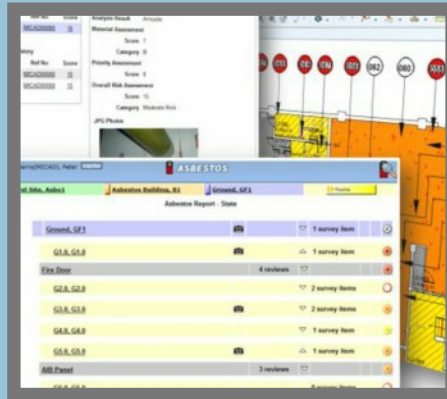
Ref No Score
MICA200000
Ref No Score
MICA200000
MICA200000
Analysis Result
Material Assessment
Score 7
Category 8
Priority Assessment
Score 3
Overall Risk Assessment
Score 10
Category Moderate Risk
JPG Photos
062
060
rris(MICAD), Peter
ASBESTOS
d Site, Asbo1
Asbestos Building, B1
Ground, GF1
Home
Asbestos Report - State
Ground, GF1
1 survey item
G1.0, G1.0
1 survey item
Fire Door
4 reviews
G2.0, G2.0
2 survey items
G3.0, G3.0
2 survey items
G4.0, G4.0
1 survey item
G5.0, G5.0
1 survey item
AIB Panel
3 reviews
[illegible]